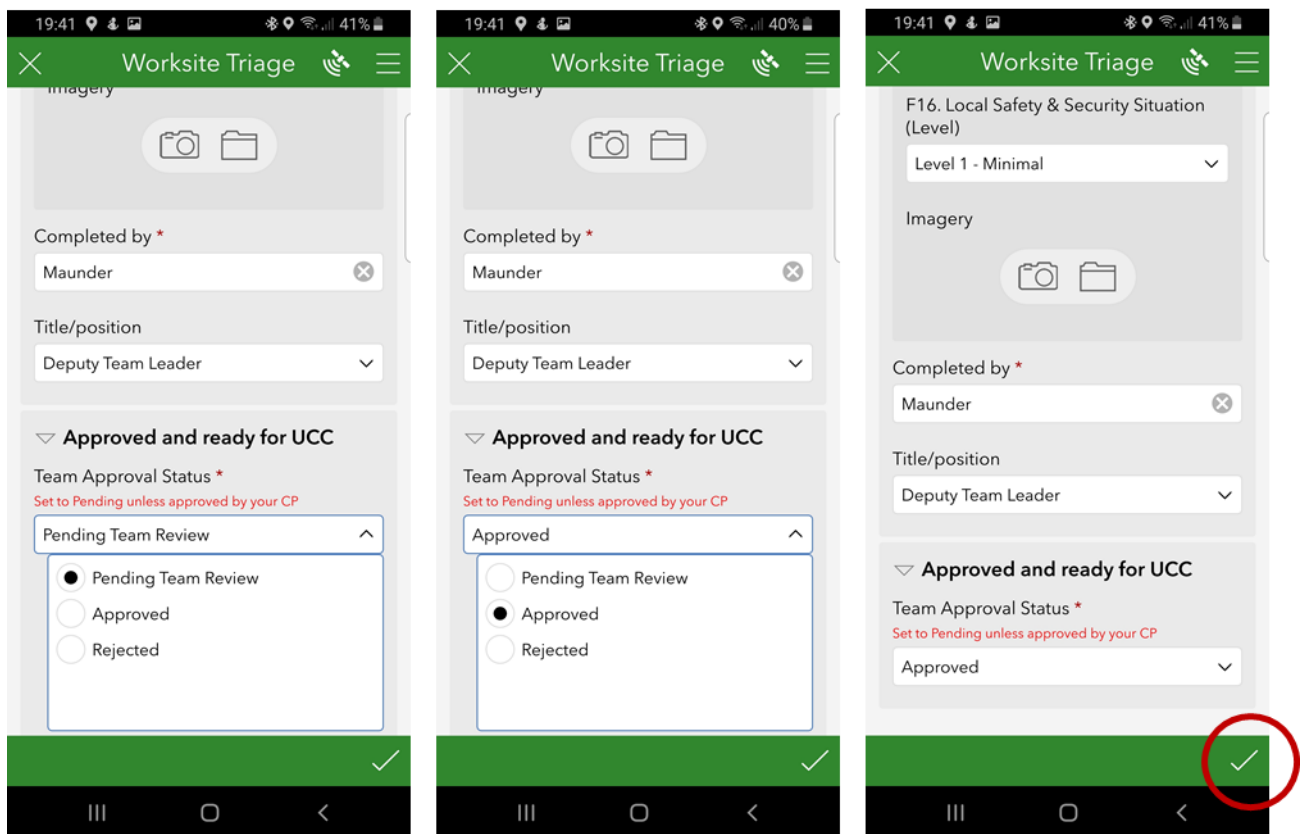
19:41 41%

Worksite Triage

Imagery

Completed by *

Maunder

Title/position

Deputy Team Leader

Approved and ready for UCC

Team Approval Status *

Set to Pending unless approved by your CP

Pending Team Review

Pending Team Review

Approved

Rejected

19:41 40%

Worksite Triage

Imagery

Completed by *

Maunder

Title/position

Deputy Team Leader

Approved and ready for UCC

Team Approval Status *

Set to Pending unless approved by your CP

Approved

Pending Team Review

Approved

Rejected

19:41 41%

Worksite Triage

F16. Local Safety & Security Situation (Level)

Level 1 - Minimal

Imagery

Completed by *

Maunder

Title/position

Deputy Team Leader

Approved and ready for UCC

Team Approval Status *

Set to Pending unless approved by your CP

Approved